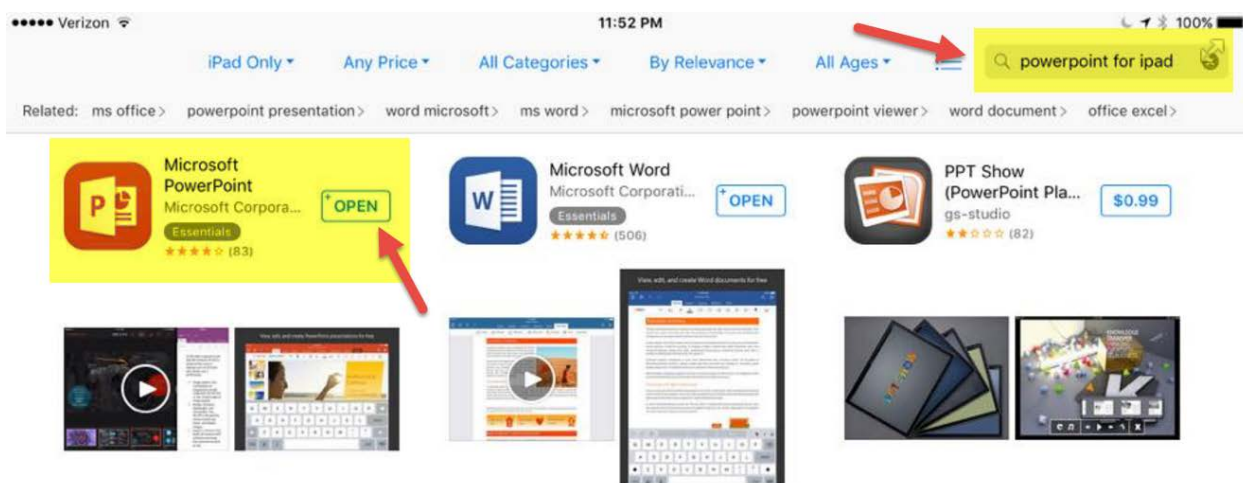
●●●●● Verizon

11:52 PM

100%

iPad Only ▾ Any Price ▾ All Categories ▾ By Relevance ▾ All Ages ▾

powerpoint for ipad

Related: ms office > powerpoint presentation > word microsoft > ms word > microsoft power point > powerpoint viewer > word document > office excel >

Microsoft PowerPoint
Microsoft Corpora...
Essentials
★★★★☆ (83)
OPEN

Microsoft Word
Microsoft Corporati...
Essentials
★★★★☆ (506)
OPEN

PPT Show (PowerPoint Pla...
gs-studio
★★☆☆☆ (82)
$0.99

View, edit, and create PowerPoint presentations for free

View, edit, and create Word documents for free